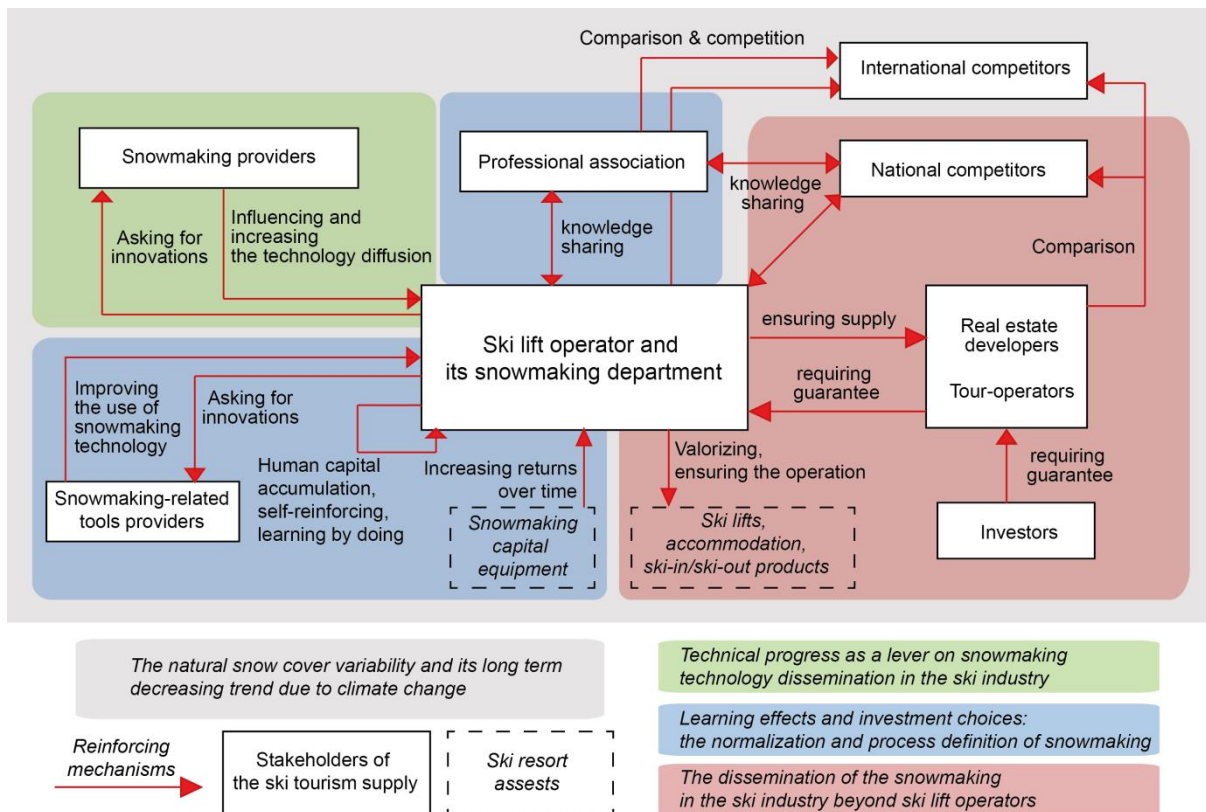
Comparison & competition

International competitors

Snowmaking providers

Professional association

National competitors

knowledge sharing

Asking for innovations

Influencing and increasing the technology diffusion

knowledge sharing

Comparison

Ski lift operator and its snowmaking department

ensuring supply

Real estate developers

Tour-operators

requiring guarantee

Improving the use of snowmaking technology

Asking for innovations

Human capital accumulation, self-reinforcing, learning by doing

Increasing returns over time

Valorizing, ensuring the operation

requiring guarantee

Snowmaking-related tools providers

Snowmaking capital equipment

Ski lifts, accommodation, ski-in/ski-out products

Investors

The natural snow cover variability and its long term decreasing trend due to climate change

Technical progress as a lever on snowmaking technology dissemination in the ski industry

Learning effects and investment choices: the normalization and process definition of snowmaking

Reinforcing mechanisms

Stakeholders of the ski tourism supply

Ski resort assests

The dissemination of the snowmaking in the ski industry beyond ski lift operators